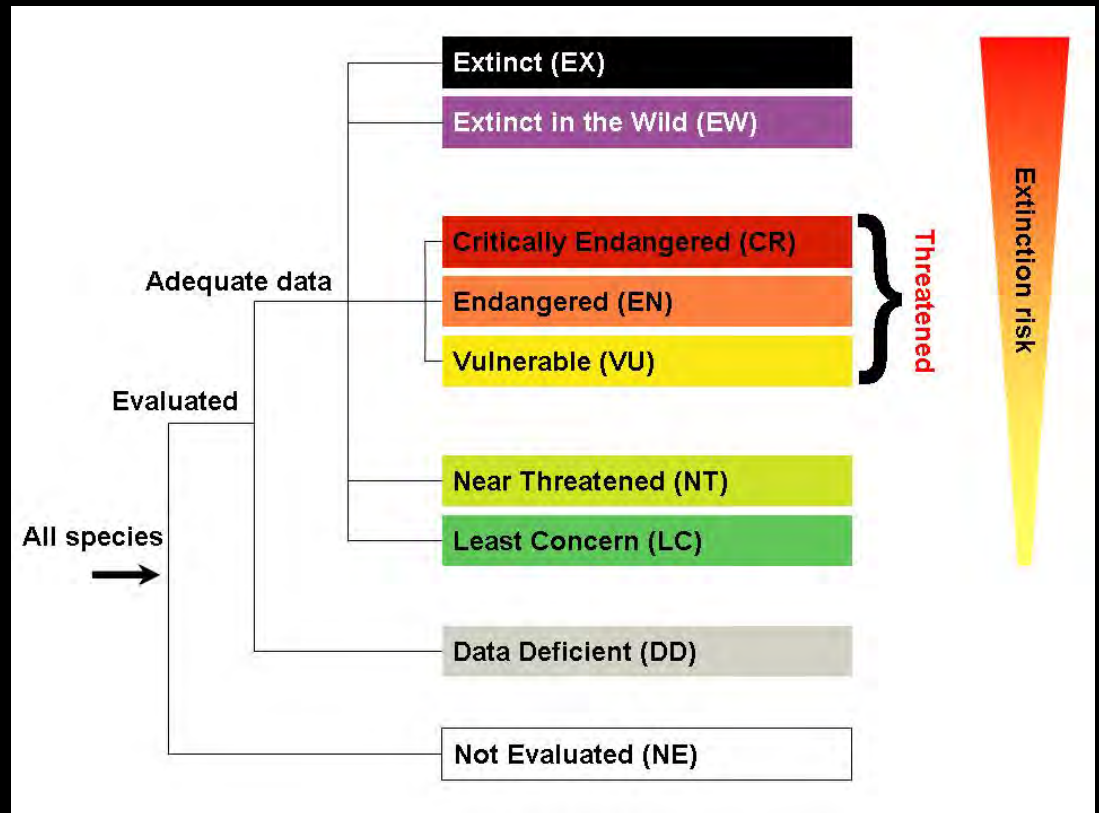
Extinct (EX)

Extinct in the Wild (EW)

Critically Endangered (CR)

Endangered (EN)

Vulnerable (VU)

Threatened

Extinction risk

Adequate data

Evaluated

All species

Near Threatened (NT)

Least Concern (LC)

Data Deficient (DD)

Not Evaluated (NE)